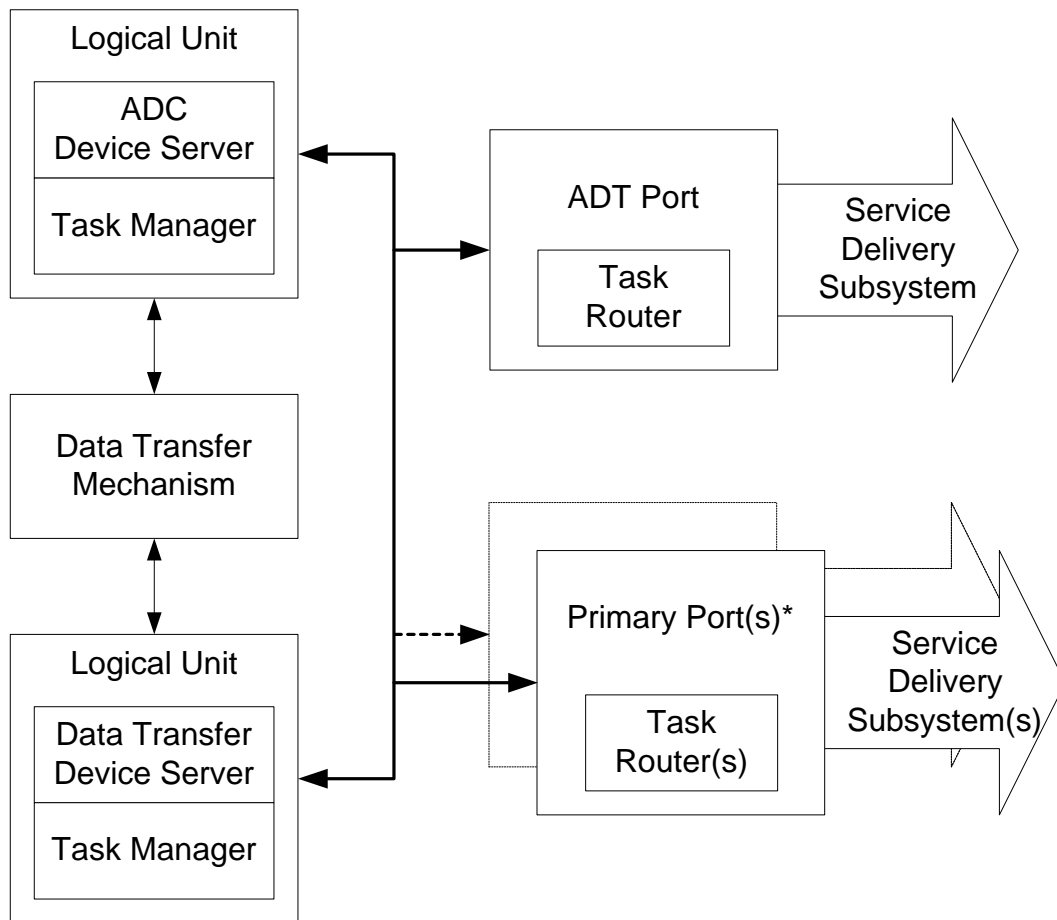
Logical Unit

ADC Device Server

Task Manager

Data Transfer Mechanism

Logical Unit

Data Transfer Device Server

Task Manager

ADT Port

Task Router

Service Delivery Subsystem

Primary Port(s)*

Task Router(s)

Service Delivery Subsystem(s)